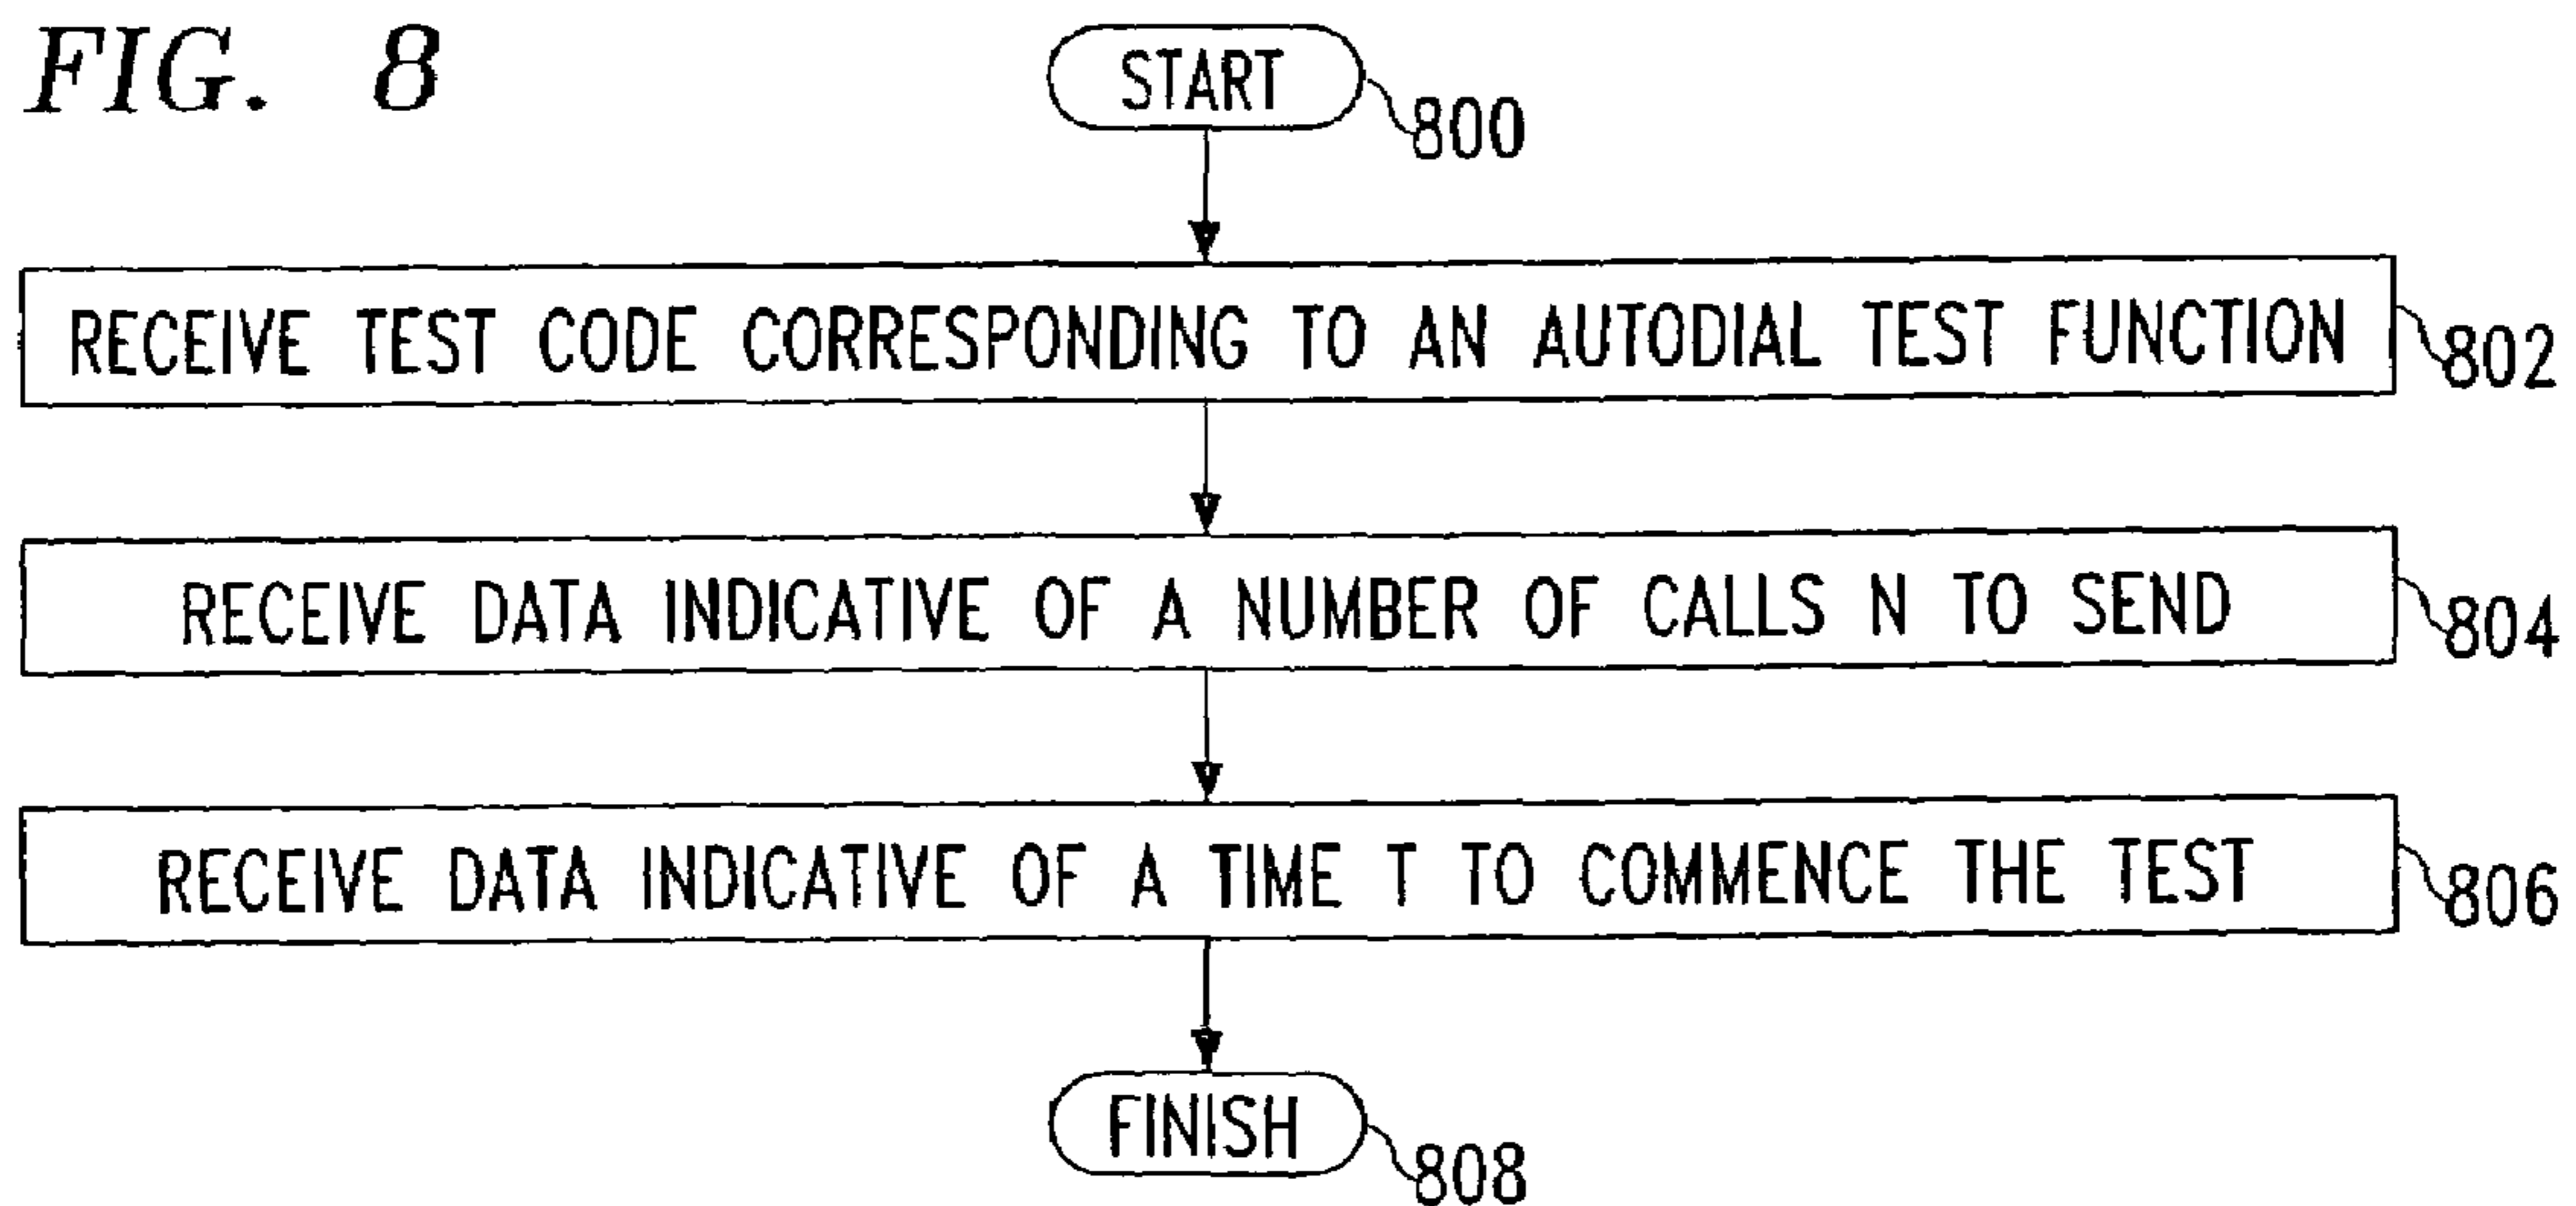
FIG. 8

START
800

RECEIVE TEST CODE CORRESPONDING TO AN AUTODIAL TEST FUNCTION
802

RECEIVE DATA INDICATIVE OF A NUMBER OF CALLS N TO SEND
804

RECEIVE DATA INDICATIVE OF A TIME T TO COMMENCE THE TEST
806

FINISH
808